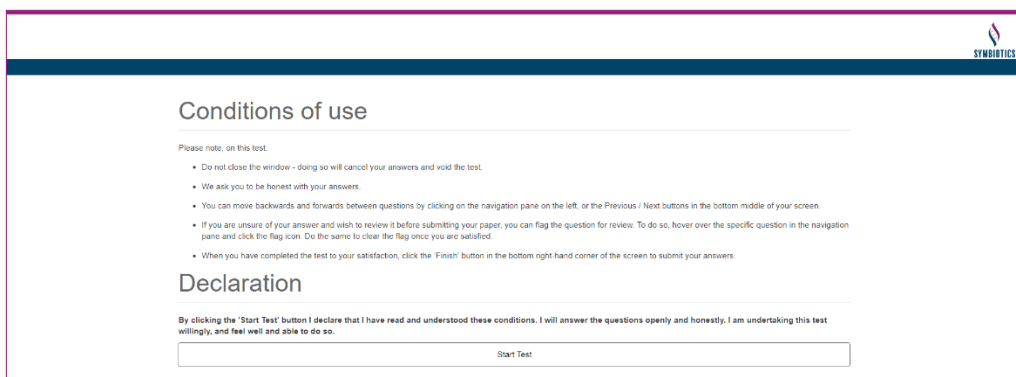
SYMBIOTICS

Conditions of use

Please note, on this test:

- Do not close the window - doing so will cancel your answers and void the test.
- We ask you to be honest with your answers.
- You can move backwards and forwards between questions by clicking on the navigation pane on the left, or the Previous / Next buttons in the bottom middle of your screen.
- If you are unsure of your answer and wish to review it before submitting your paper, you can flag the question for review. To do so, hover over the specific question in the navigation pane and click the flag icon. Do the same to clear the flag once you are satisfied.
- When you have completed the test to your satisfaction, click the 'Finish' button in the bottom right-hand corner of the screen to submit your answers.

Declaration

By clicking the 'Start Test' button I declare that I have read and understood these conditions. I will answer the questions openly and honestly. I am undertaking this test willingly, and feel well and able to do so.

Start Test